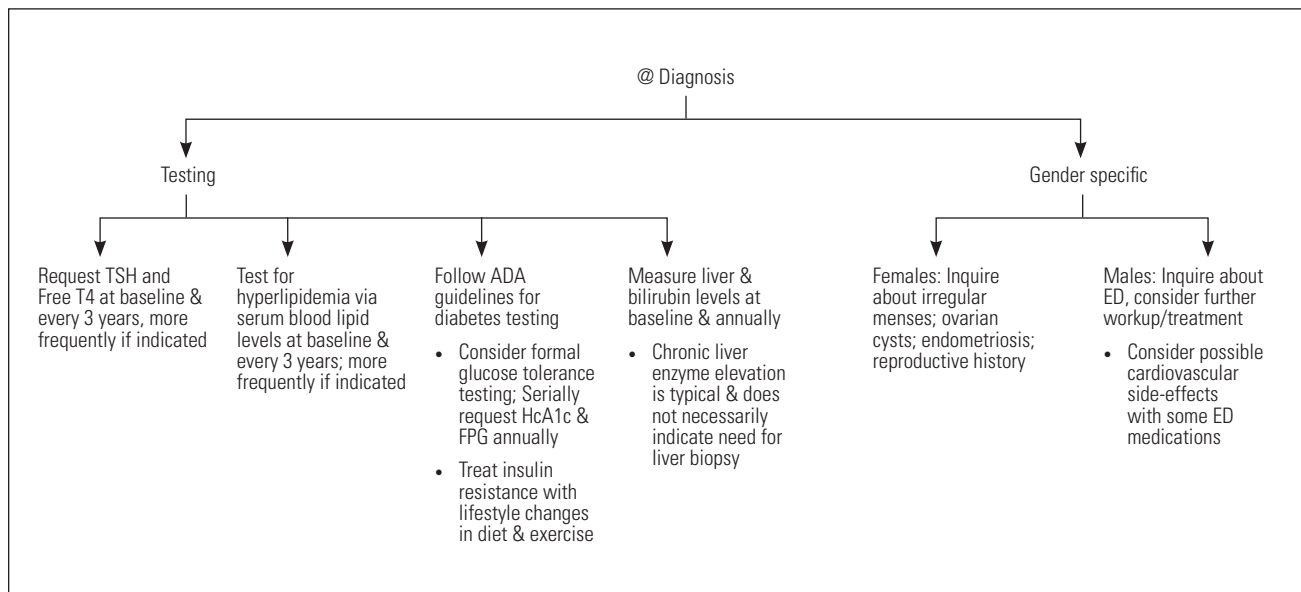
@ Diagnosis

Testing

Gender specific

Request TSH and Free T4 at baseline & every 3 years, more frequently if indicated

Test for hyperlipidemia via serum blood lipid levels at baseline & every 3 years; more frequently if indicated

Follow ADA guidelines for diabetes testing

- Consider formal glucose tolerance testing; Serially request HcA1c & FPG annually
- Treat insulin resistance with lifestyle changes in diet & exercise

Measure liver & bilirubin levels at baseline & annually

- Chronic liver enzyme elevation is typical & does not necessarily indicate need for liver biopsy

Females: Inquire about irregular menses; ovarian cysts; endometriosis; reproductive history

Males: Inquire about ED, consider further workup/treatment

- Consider possible cardiovascular side-effects with some ED medications